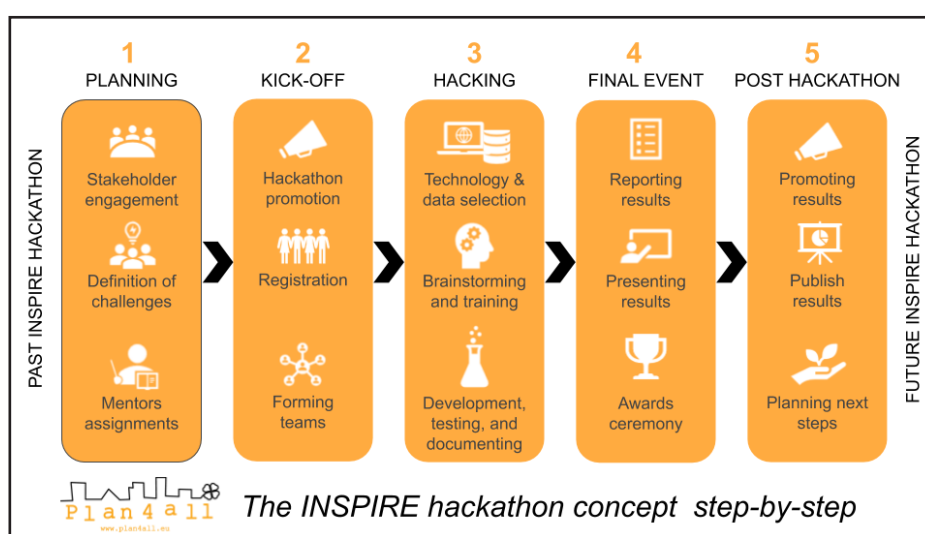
PAST INSPIRE HACKATHON

1
PLANNING

Stakeholder engagement

Definition of challenges

Mentors assignments

2
KICK-OFF

Hackathon promotion

Registration

Forming teams

3
HACKING

Technology & data selection

Brainstorming and training

Development, testing, and documenting

4
FINAL EVENT

Reporting results

Presenting results

Awards ceremony

5
POST HACKATHON

Promoting results

Publish results

Planning next steps

FUTURE INSPIRE HACKATHON

Plan4all
www.plan4all.eu

The INSPIRE hackathon concept step-by-step